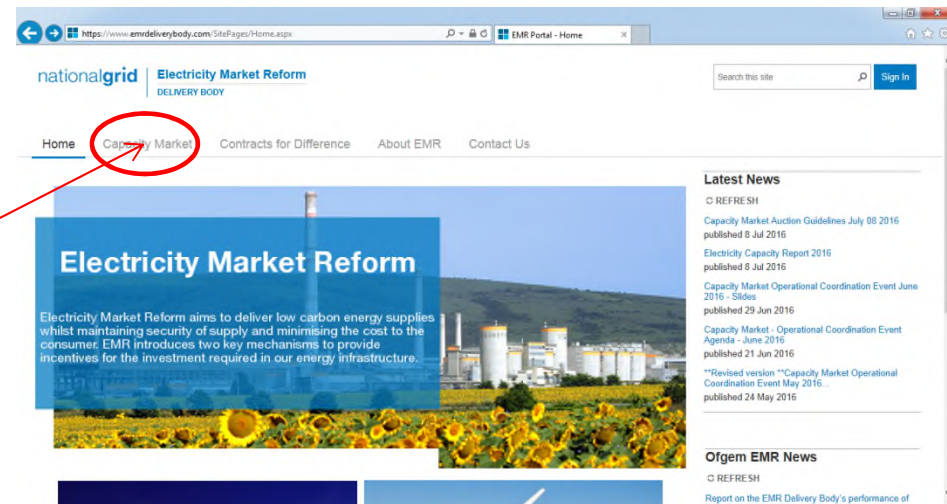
https://www.emrdeliverybody.com/SitePages/Home.aspx

EMR Portal - Home

nationalgrid

Electricity Market Reform
DELIVERY BODY

Search this site

Sign In

Home

Capacity Market

Contracts for Difference

About EMR

Contact Us

Electricity Market Reform

Electricity Market Reform aims to deliver low carbon energy supplies whilst maintaining security of supply and minimising the cost to the consumer. EMR introduces two key mechanisms to provide incentives for the investment required in our energy infrastructure.

Latest News

REFRESH

Capacity Market Auction Guidelines July 08 2016
published 8 Jul 2016

Electricity Capacity Report 2016
published 8 Jul 2016

Capacity Market Operational Coordination Event June 2016 - Slides
published 29 Jun 2016

Capacity Market - Operational Coordination Event Agenda - June 2016
published 21 Jun 2016

**Revised version **Capacity Market Operational Coordination Event May 2016...
published 24 May 2016

Ofgem EMR News

REFRESH

Report on the EMR Delivery Body's performance of